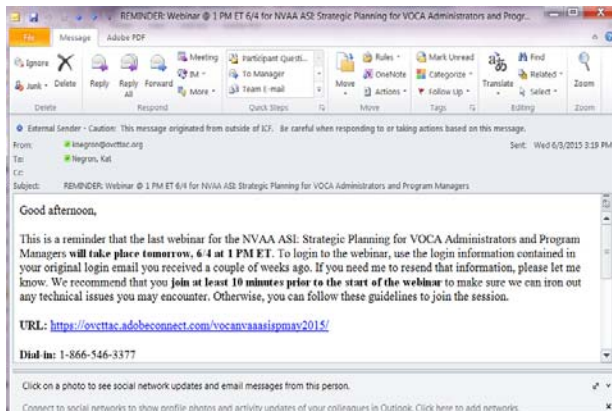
REMINDER: Webinar @ 1 PM ET 6/4 for NVAA ASI: Strategic Planning for VOCA Administrators and Progr...

File Message Adobe PDF

Ignore Junk Delete Reply Reply All Forward IM More Meeting

Delete Respond

Participant Questi... To Manager Team E-mail

Quick Steps

Move Rules OneNote Actions

Move

Mark Unread Categorize Follow Up

Tags

Translate Find Related Select

Editing

Zoom

Zoom

External Sender - Caution: This message originated from outside of ICF. Be careful when responding to or taking actions based on this message.

From: knegron@ovcttac.org

Sent: Wed 6/3/2015 3:19 PM

To: Negron, Kat

Cc:

Subject: REMINDER: Webinar @ 1 PM ET 6/4 for NVAA ASI: Strategic Planning for VOCA Administrators and Program Managers

Good afternoon,

This is a reminder that the last webinar for the NVAA ASI: Strategic Planning for VOCA Administrators and Program Managers will take place tomorrow, 6/4 at 1 PM ET. To login to the webinar, use the login information contained in your original login email you received a couple of weeks ago. If you need me to resend that information, please let me know. We recommend that you join at least 10 minutes prior to the start of the webinar to make sure we can iron out any technical issues you may encounter. Otherwise, you can follow these guidelines to join the session.

URL: https://ovcttac.adobeconnect.com/vocanvaaasispmay2015/

Dial-in: 1-866-546-3377

Click on a photo to see social network updates and email messages from this person.

Connect to social networks to show profile photos and activity updates of your colleagues in Outlook. Click here to add networks.